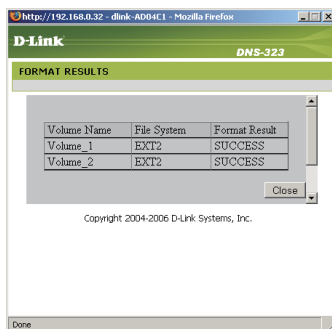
http://192.168.0.32 - dlink-AD04C1 - Mozilla Firefox

D-Link

DNS-323

FORMAT RESULTS

| Volume Name | File System | Format Result |
|---|---|---|
| Volume_1 | EXT2 | SUCCESS |
| Volume_2 | EXT2 | SUCCESS |

Close

Copyright 2004-2006 D-Link Systems, Inc.

Done